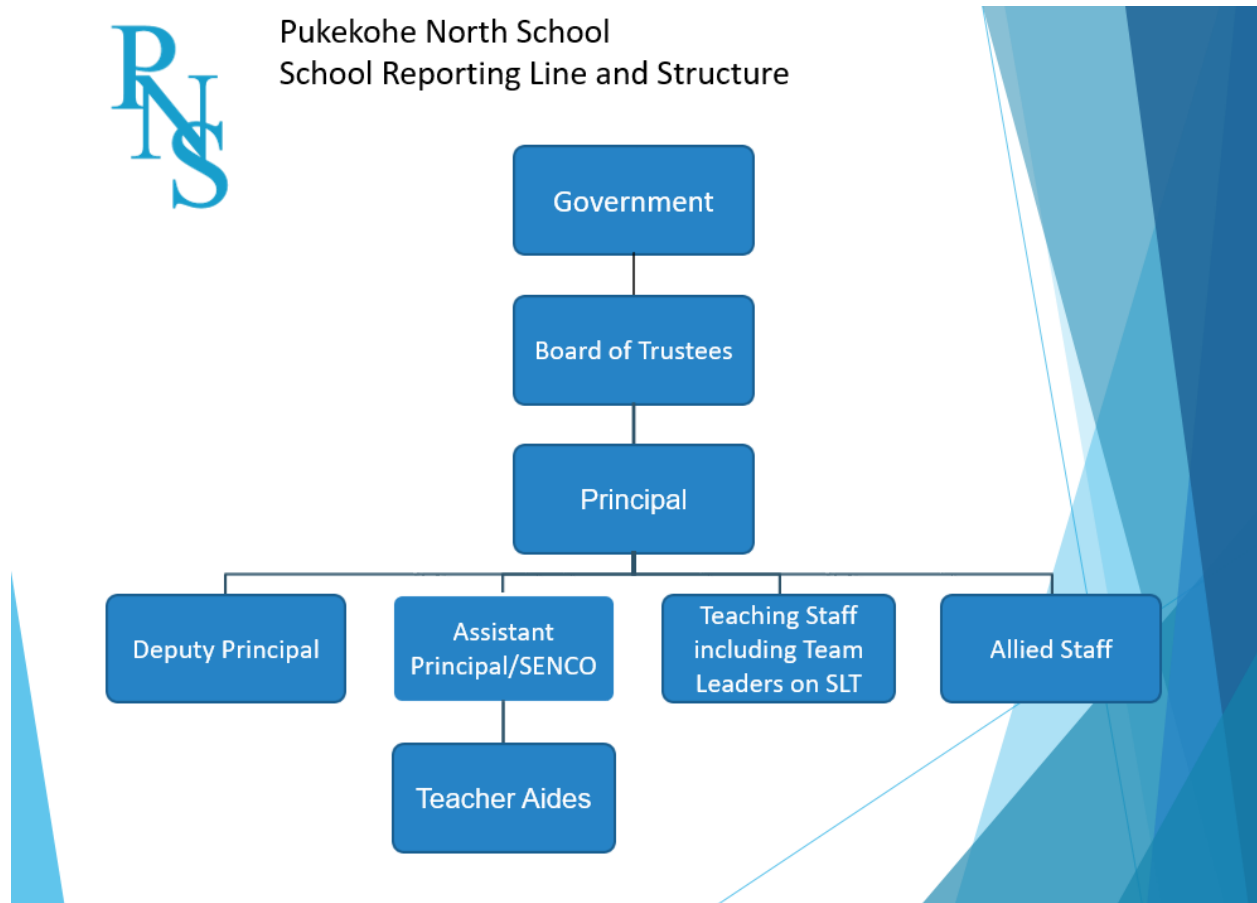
PNS

Pukekohe North School
School Reporting Line and Structure

Government

Board of Trustees

Principal

Deputy Principal

Assistant Principal/SENCO

Teaching Staff including Team Leaders on SLT

Allied Staff

Teacher Aides